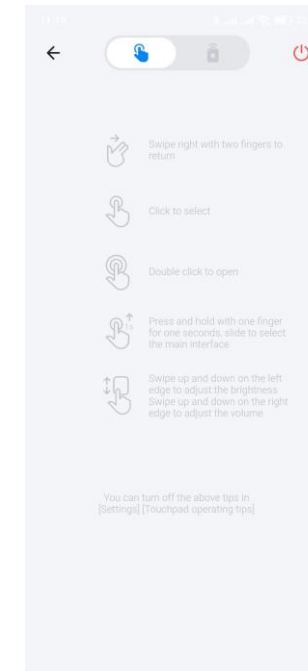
Swipe right with two fingers to return

Click to select

Double click to open

Press and hold with one finger for one seconds, slide to select the main interface

Swipe up and down on the left edge to adjust the brightness
Swipe up and down on the right edge to adjust the volume

You can turn off the above tips in [Settings] [Touchpad operating tips]